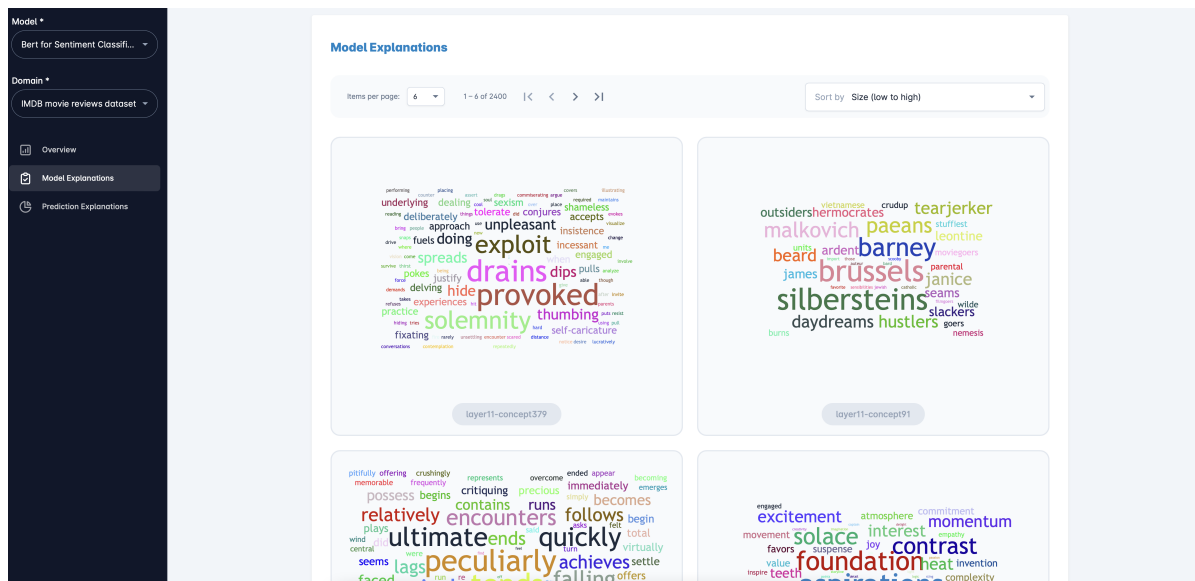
Model *
Bert for Sentiment Classifi...
Domain *
IMDB movie reviews dataset
Overview
Model Explanations
Prediction Explanations

Model Explanations

Items per page: 6
1 – 6 of 2400

Sort by Size (low to high)

performing placing covers underlying dealing sexism accepts deliberately tolerate conjures shameless approach unpleasant insistence fuels doing exploit incessant engaged spreads drains dips pulls pokes justify delving hide provoked experiences thumbing practice solemnity self-caricature fixating conversations

layer11-concept379

vietnamese crudup outsiders hermocrates tearjerker malkovich paeans leontine stuffiest barney ardent beard brussels janice moviegoers james parental seams silbersteins wilde slackers daydreams hustlers goers burns nemesis

layer11-concept91

pitifully offering crushingly represents ended appear becoming memorable frequently overcome immediately emerges possess begins critiquing precious becomes relatively contains encounters runs follows begin plays ultimate ends quickly wind central seems peculiarly achieves virtually lags total settle faced falling offers felt asks turn simply were

engaged commitment excitement atmosphere momentum solace interest movement joy contrast favors suspense foundation heat value invention inspire teeth complexity empathy